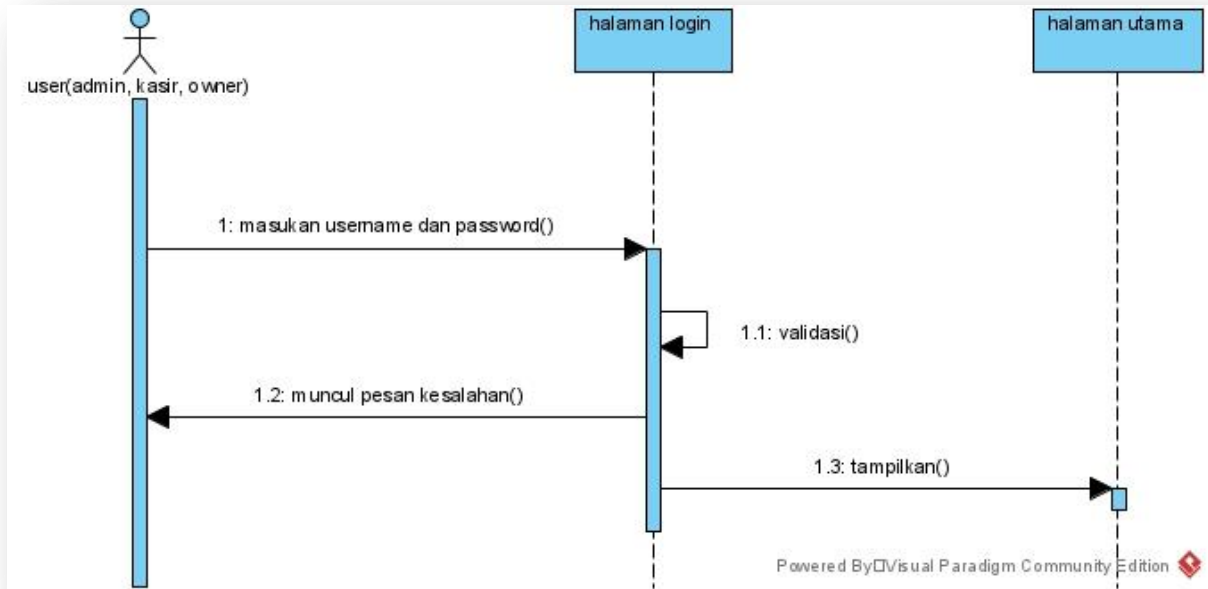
user(admin, kasir, owner)

halaman login

halaman utama

1: masukan username dan password()

1.1: validasi()

1.2: muncul pesan kesalahan()

1.3: tampilkan()

Powered By□Visual Paradigm Community Edition